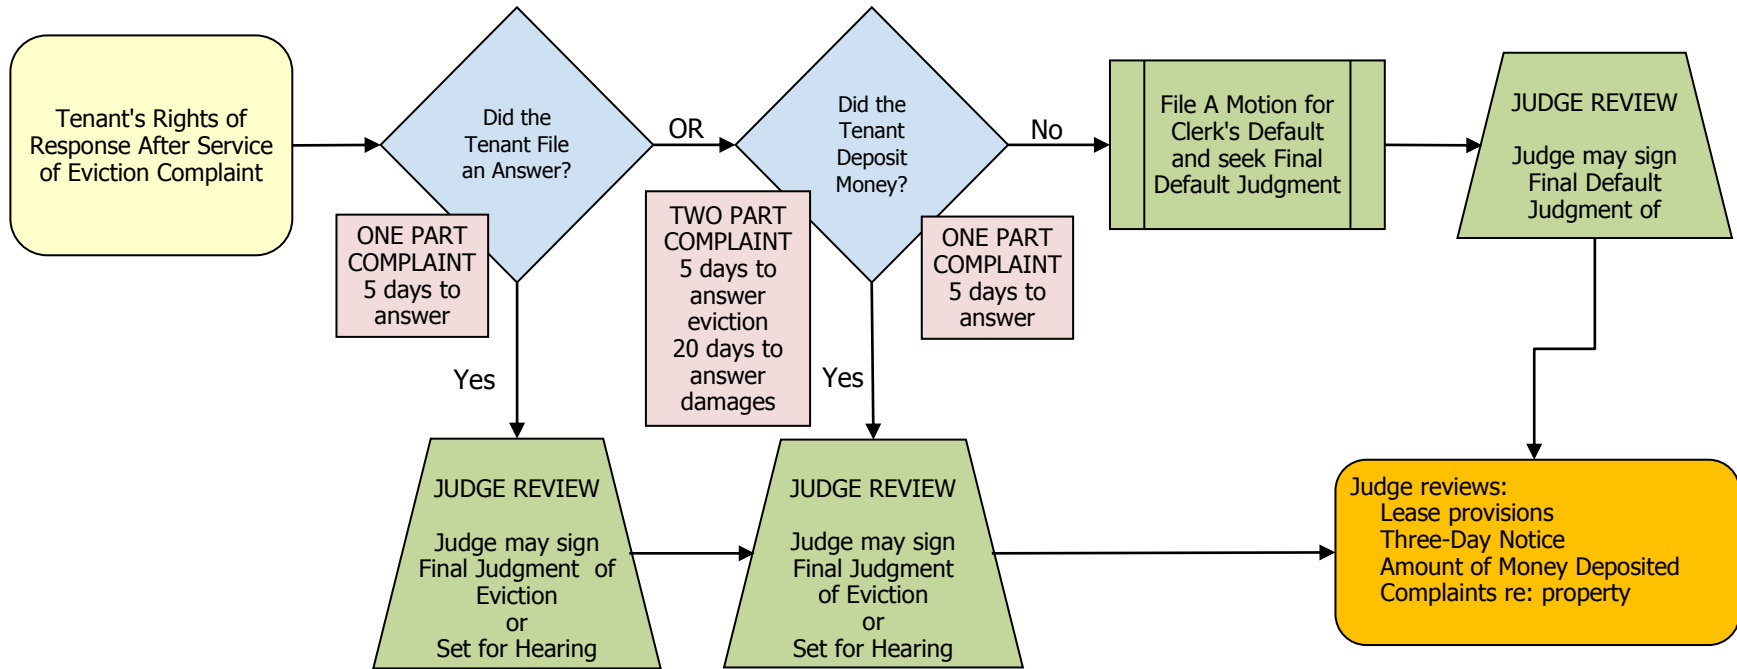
Tenant's Rights of Response After Service of Eviction Complaint

Did the Tenant File an Answer?

OR

Did the Tenant Deposit Money?

No

File A Motion for Clerk's Default and seek Final Default Judgment

JUDGE REVIEW

Judge may sign Final Default Judgment of

ONE PART COMPLAINT 5 days to answer

TWO PART COMPLAINT 5 days to answer eviction 20 days to answer damages

ONE PART COMPLAINT 5 days to answer

Yes

Yes

JUDGE REVIEW

Judge may sign Final Judgment of Eviction or Set for Hearing

JUDGE REVIEW

Judge may sign Final Judgment of Eviction or Set for Hearing

Judge reviews:
Lease provisions
Three-Day Notice
Amount of Money Deposited
Complaints re: property